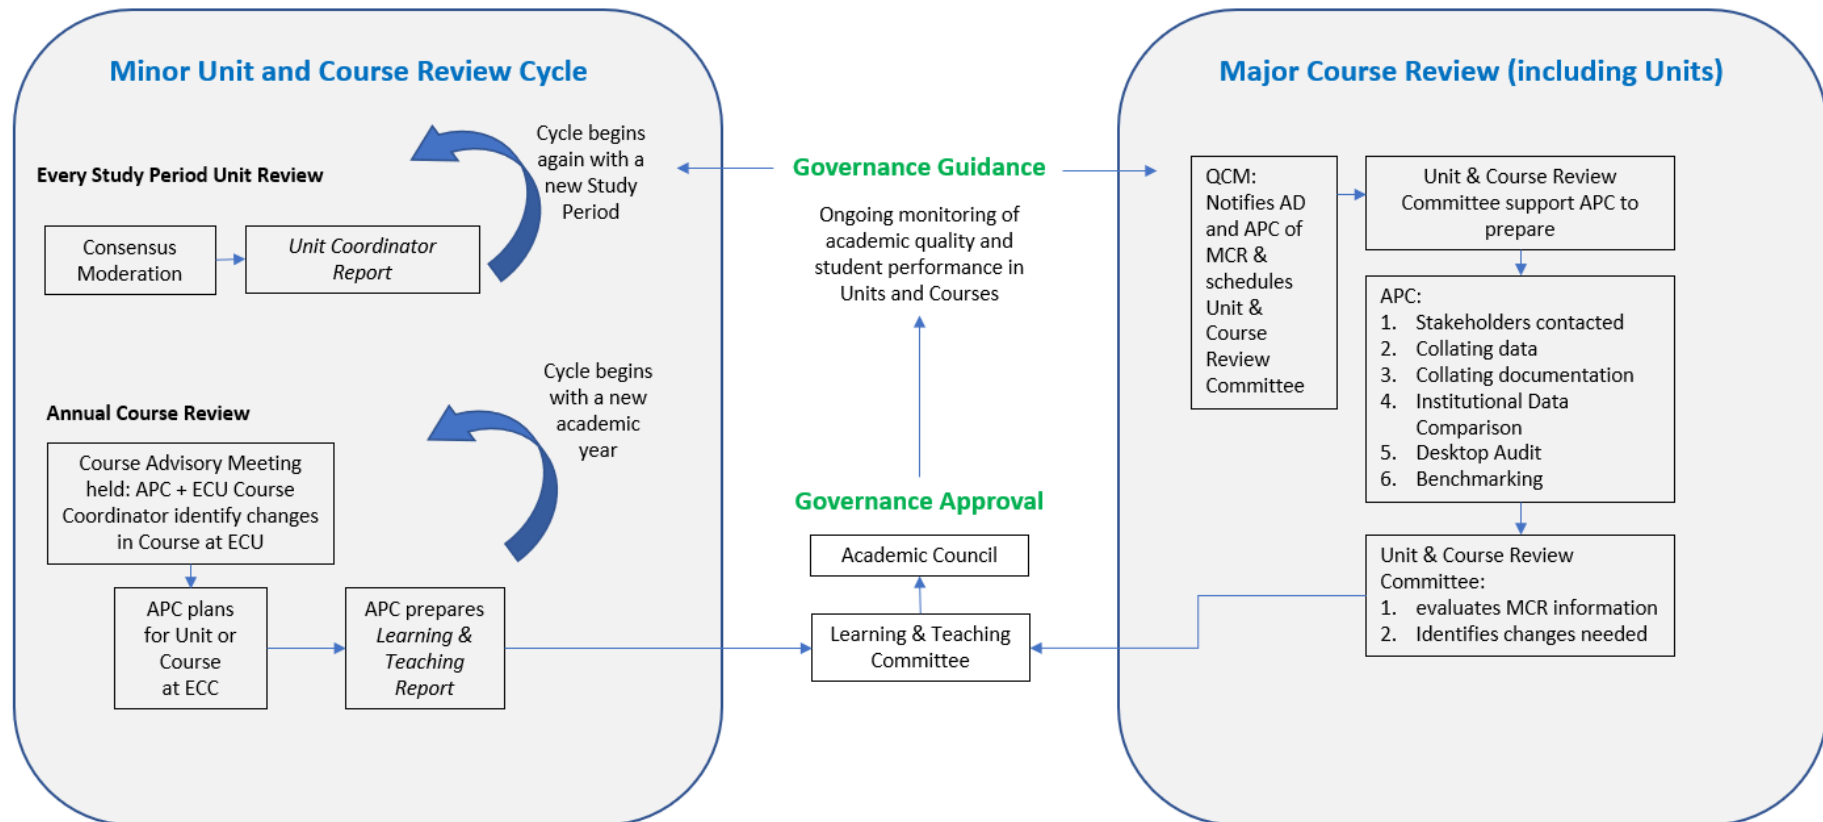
Minor Unit and Course Review Cycle

Every Study Period Unit Review

Cycle begins again with a new Study Period

Consensus Moderation

*Unit Coordinator Report*

Annual Course Review

Cycle begins with a new academic year

Course Advisory Meeting held: APC + ECU Course Coordinator identify changes in Course at ECU

APC plans for Unit or Course at ECC

APC prepares *Learning & Teaching Report*

Governance Guidance

Ongoing monitoring of academic quality and student performance in Units and Courses

Governance Approval

Academic Council

Learning & Teaching Committee

Major Course Review (including Units)

QCM: Notifies AD and APC of MCR & schedules Unit & Course Review Committee

Unit & Course Review Committee support APC to prepare

APC:
1. Stakeholders contacted
2. Collating data
3. Collating documentation
4. Institutional Data Comparison
5. Desktop Audit
6. Benchmarking

Unit & Course Review Committee:
1. evaluates MCR information
2. Identifies changes needed